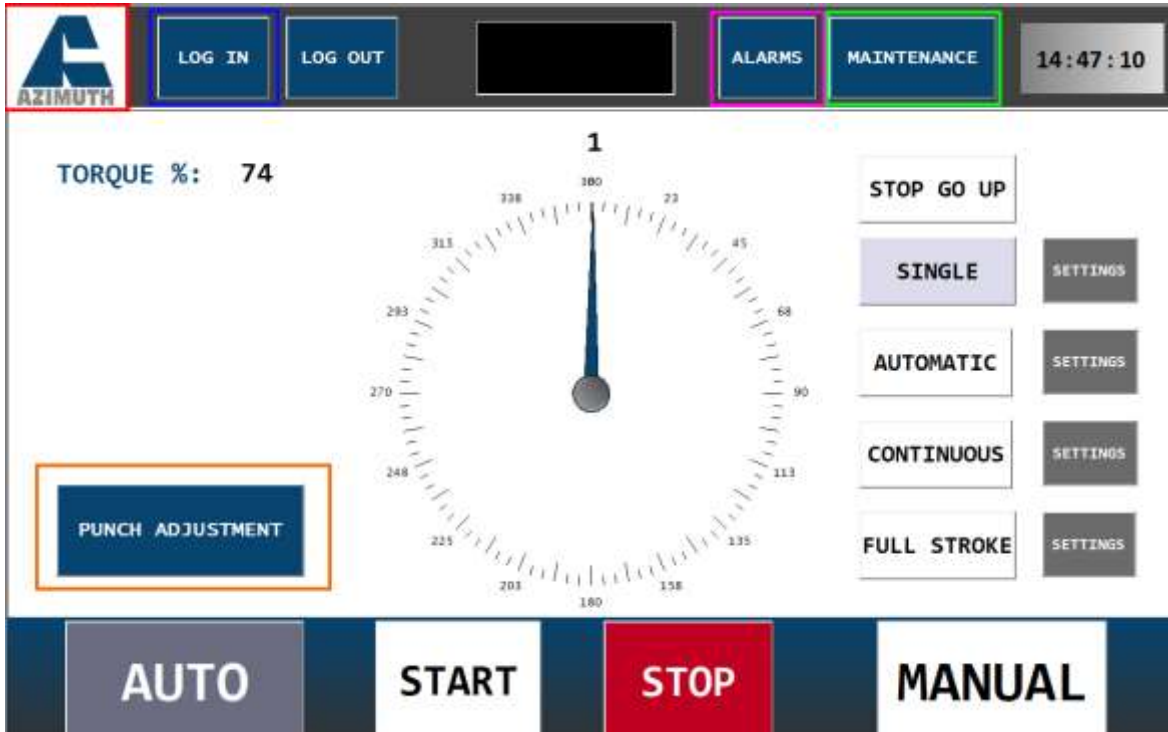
AZIMUTH

LOG IN

LOG OUT

ALARMS

MAINTENANCE

14:47:10

TORQUE %: 74

1

360
23
45
68
90
113
135
158
180
203
225
248
270
293
313
338

STOP GO UP

SINGLE

SETTINGS

AUTOMATIC

SETTINGS

CONTINUOUS

SETTINGS

FULL STROKE

SETTINGS

PUNCH ADJUSTMENT

AUTO

START

STOP

MANUAL